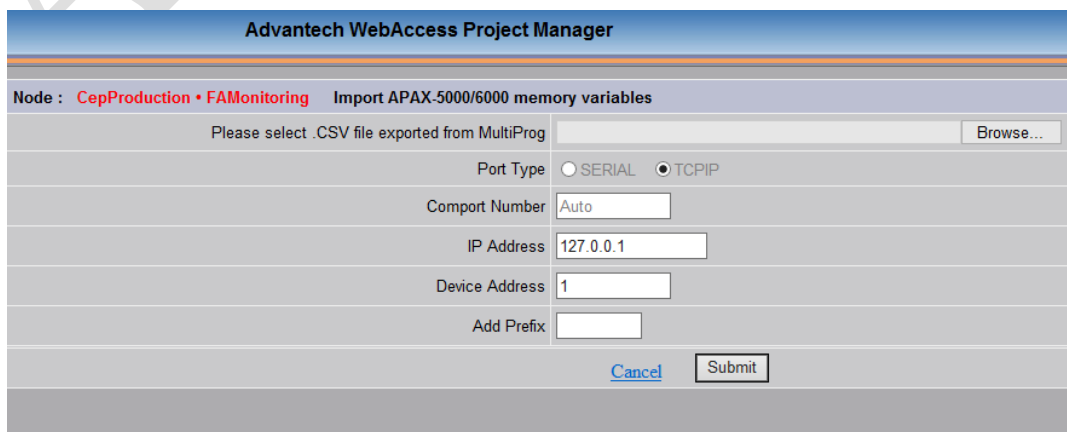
Advantech WebAccess Project Manager

Node : CepProduction • FAMonitoring Import APAX-5000/6000 memory variables

| | |
|---|---|
| Please select .CSV file exported from MultiProg | Browse... |
| Port Type | SERIAL TCPIP |
| Comport Number | Auto |
| IP Address | 127.0.0.1 |
| Device Address | 1 |
| Add Prefix | |

Cancel Submit